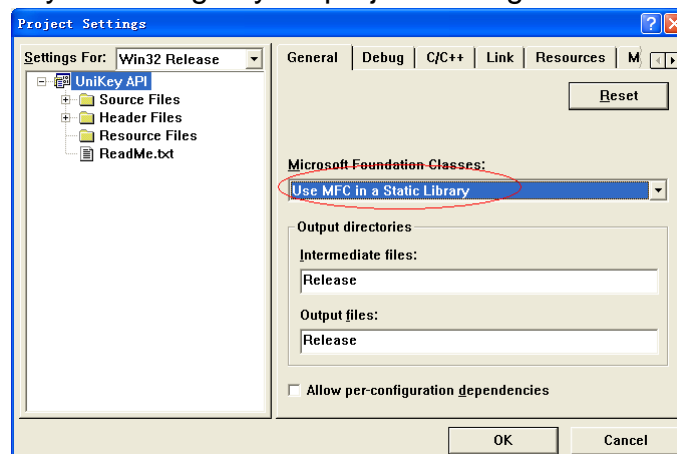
Project Settings

Settings For: Win32 Release

UniKey API
Source Files
Header Files
Resource Files
ReadMe.txt

General | Debug | C/C++ | Link | Resources | M

Reset

Microsoft Foundation Classes:
Use MFC in a Static Library

Output directories
Intermediate files:
Release
Output files:
Release

Allow per-configuration dependencies

OK
Cancel